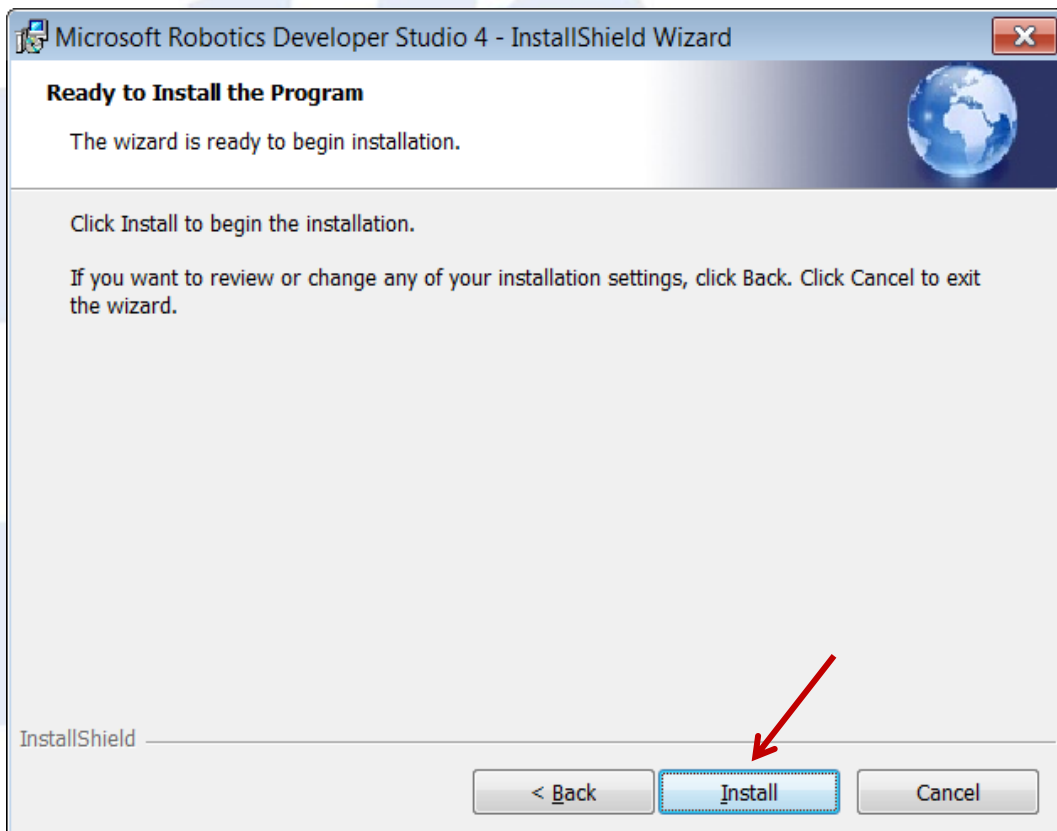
Microsoft Robotics Developer Studio 4 - InstallShield Wizard

Ready to Install the Program

The wizard is ready to begin installation.

Click Install to begin the installation.

If you want to review or change any of your installation settings, click Back. Click Cancel to exit the wizard.

InstallShield

< Back

Install

Cancel